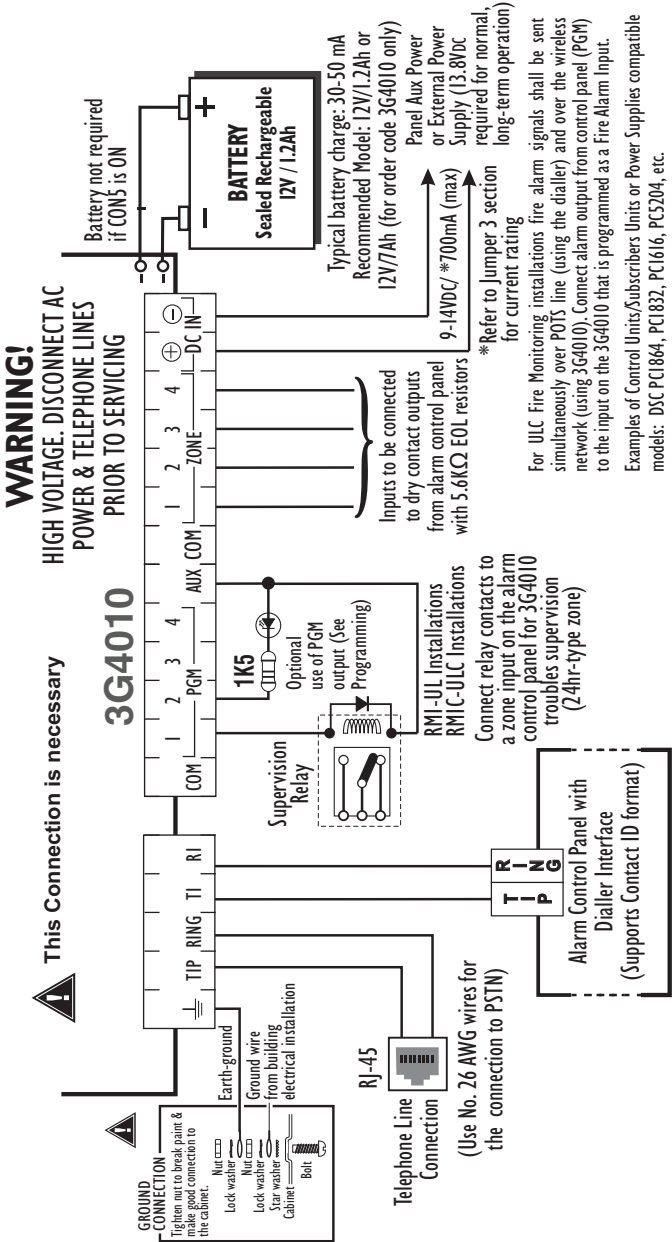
WARNING!
HIGH VOLTAGE. DISCONNECT AC POWER & TELEPHONE LINES PRIOR TO SERVICING

This Connection is necessary

3G4010

Battery not required if CON5 is ON

BATTERY
Sealed Rechargeable
12V / 1.2Ah

+
–

Typical battery charge: 30-50 mA
Recommended Model: 12V/1.2Ah or 12V/7Ah (for order code 3G4010 only)

Panel Aux Power or External Power Supply (13.8VDC required for normal, long-term operation)

9-14VDC/ *700mA (max)
*Refer to Jumper 3 section for current rating

For ULC Fire Monitoring installations fire alarm signals shall be sent simultaneously over POTS line (using the dialler) and over the wireless network (using 3G4010). Connect alarm output from control panel (PGM) to the input on the 3G4010 that is programmed as a Fire Alarm Input.

Examples of Control Units/Subscribers Units or Power Supplies compatible models: DSC PC1864, PC1832, PC1616, PC5204, etc.

⏚ TIP RING TI RI COM 1 2 3 4 PGM AUX COM 1 2 3 4 ZONE ⊕ ⊖ DC IN

1K5

Optional use of PGM output (See Programming)

Supervision Relay

RM1-UL Installations
RM1C-ULC Installations
Connect relay contacts to a zone input on the alarm control panel for 3G4010 troubles supervision (24hr-type zone)

Inputs to be connected to dry contact outputs from alarm control panel with 5.6KΩ EOL resistors

T I P
R I N G

Alarm Control Panel with Dialler Interface (Supports Contact ID format)

GROUND CONNECTION
Tighten nut to break paint & make good connection to the cabinet.
Nut
Lock washer
Nut
Lock washer
Star washer
Cabinet
Bolt

Earth-ground
Ground wire from building electrical installation

RJ-45

Telephone Line Connection
(Use No. 26 AWG wires for the connection to PSTN)